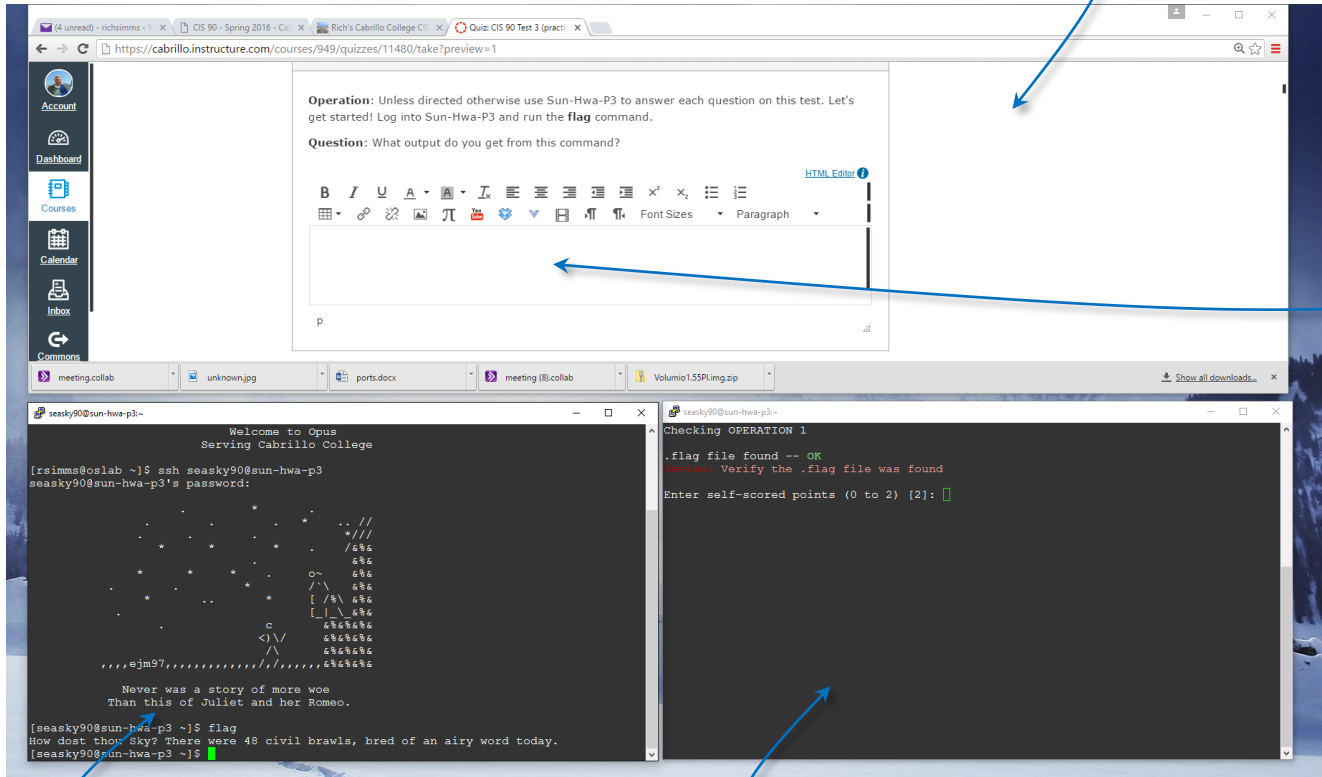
(4 unread) - richsimms - Y ×
CIS 90 - Spring 2016 - Cal ×
Rich's Cabrillo College CIS ×
Quiz: CIS 90 Test 3 (practic ×

https://cabrillo.instructure.com/courses/949/quizzes/11480/take?preview=1

Account
Dashboard
Courses
Calendar
Inbox
Commons

**Operation**: Unless directed otherwise use Sun-Hwa-P3 to answer each question on this test. Let's get started! Log into Sun-Hwa-P3 and run the **flag** command.

**Question**: What output do you get from this command?

HTML Editor

B I U A A $T_x$ $x^2$ $x_2$
Font Sizes Paragraph

p

meeting.collab
unknown.jpg
ports.docx
meeting (8).collab
Volumio1.55PI.img.zip
Show all downloads...

seasky90@sun-hwa-p3:~

Welcome to Opus
Serving Cabrillo College

[rsimms@oslab ~]$ ssh seasky90@sun-hwa-p3
seasky90@sun-hwa-p3's password:

. // 
*///
/&%&
&%&
o~ &%&
/`\ &%&
[ /%\ &%&
[_|_\_&%&
c &%&%&%&
<)\/ &%&%&%&
/\ &%&%&%&
,,,,ejm97,,,,,,,,,,,,,/,/,,,,,,&%&%&%&

Never was a story of more woe
Than this of Juliet and her Romeo.

[seasky90@sun-hwa-p3 ~]$ flag
How dost thou Sky? There were 48 civil brawls, bred of an airy word today.
[seasky90@sun-hwa-p3 ~]$

seasky90@sun-hwa-p3:~

Checking OPERATION 1

.flag file found -- OK
Review: Verify the .flag file was found

Enter self-scored points (0 to 2) [2]: